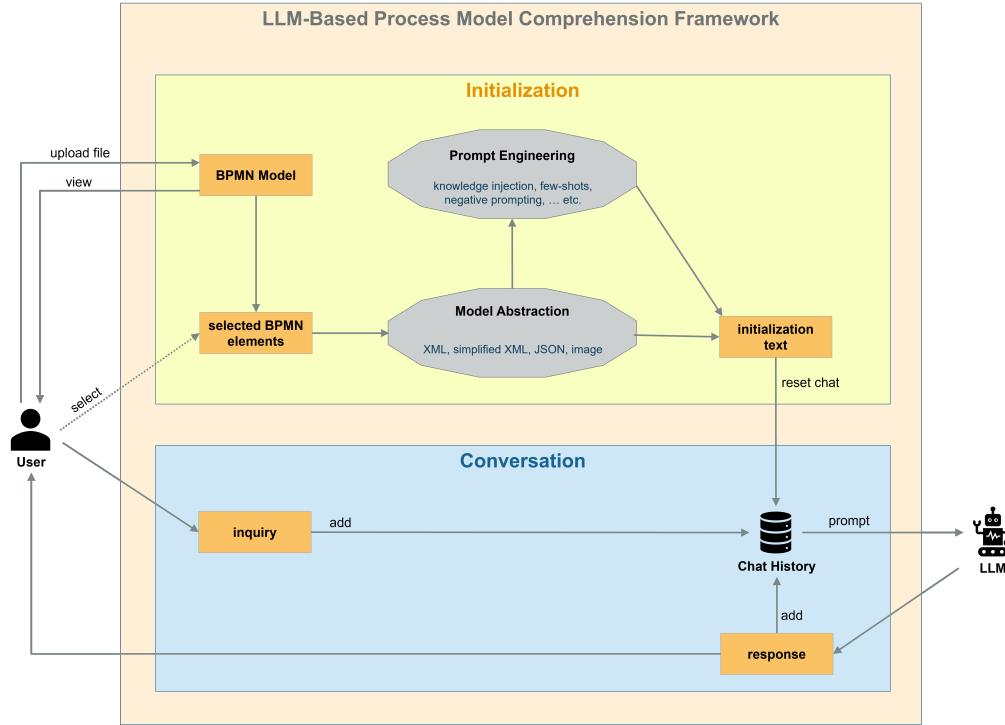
LLM-Based Process Model Comprehension Framework

Initialization

upload file

view

BPMN Model

Prompt Engineering

knowledge injection, few-shots, negative prompting, … etc.

selected BPMN elements

Model Abstraction

XML, simplified XML, JSON, image

initialization text

select

User

reset chat

Conversation

inquiry

add

Chat History

prompt

LLM

add

response